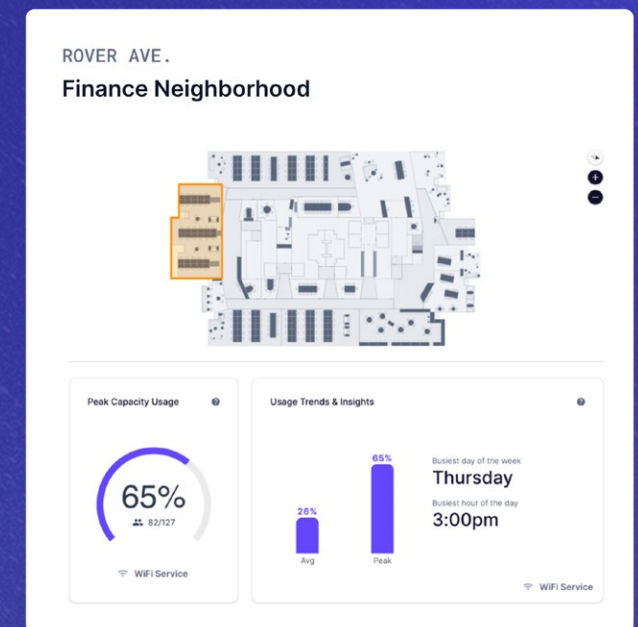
ROVER AVE.

Finance Neighborhood

Peak Capacity Usage

65%

82/127

WiFi Service

Usage Trends & Insights

65%

26%

Avg

Peak

Busiest day of the week

Thursday

Busiest hour of the day

3:00pm

WiFi Service